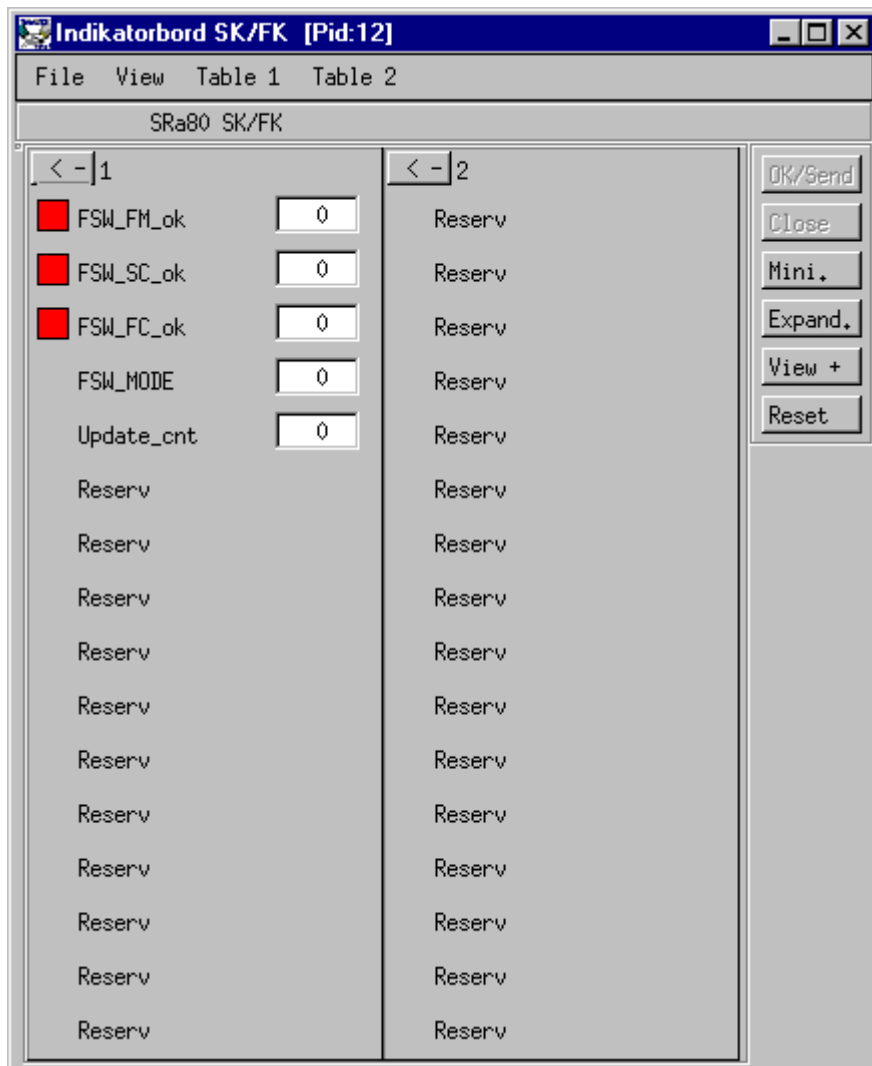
Indikatorbord SK/FK [Pid:12]

File View Table 1 Table 2

SRa80 SK/FK

< - 1

FSW_FM_ok 0
FSW_SC_ok 0
FSW_FC_ok 0
FSW_MODE 0
Update_cnt 0
Reserv
Reserv
Reserv
Reserv
Reserv
Reserv
Reserv
Reserv
Reserv
Reserv
Reserv

< - 2

Reserv
Reserv
Reserv
Reserv
Reserv
Reserv
Reserv
Reserv
Reserv
Reserv
Reserv
Reserv
Reserv
Reserv
Reserv
Reserv

OK/Send
Close
Mini.
Expand.
View +
Reset